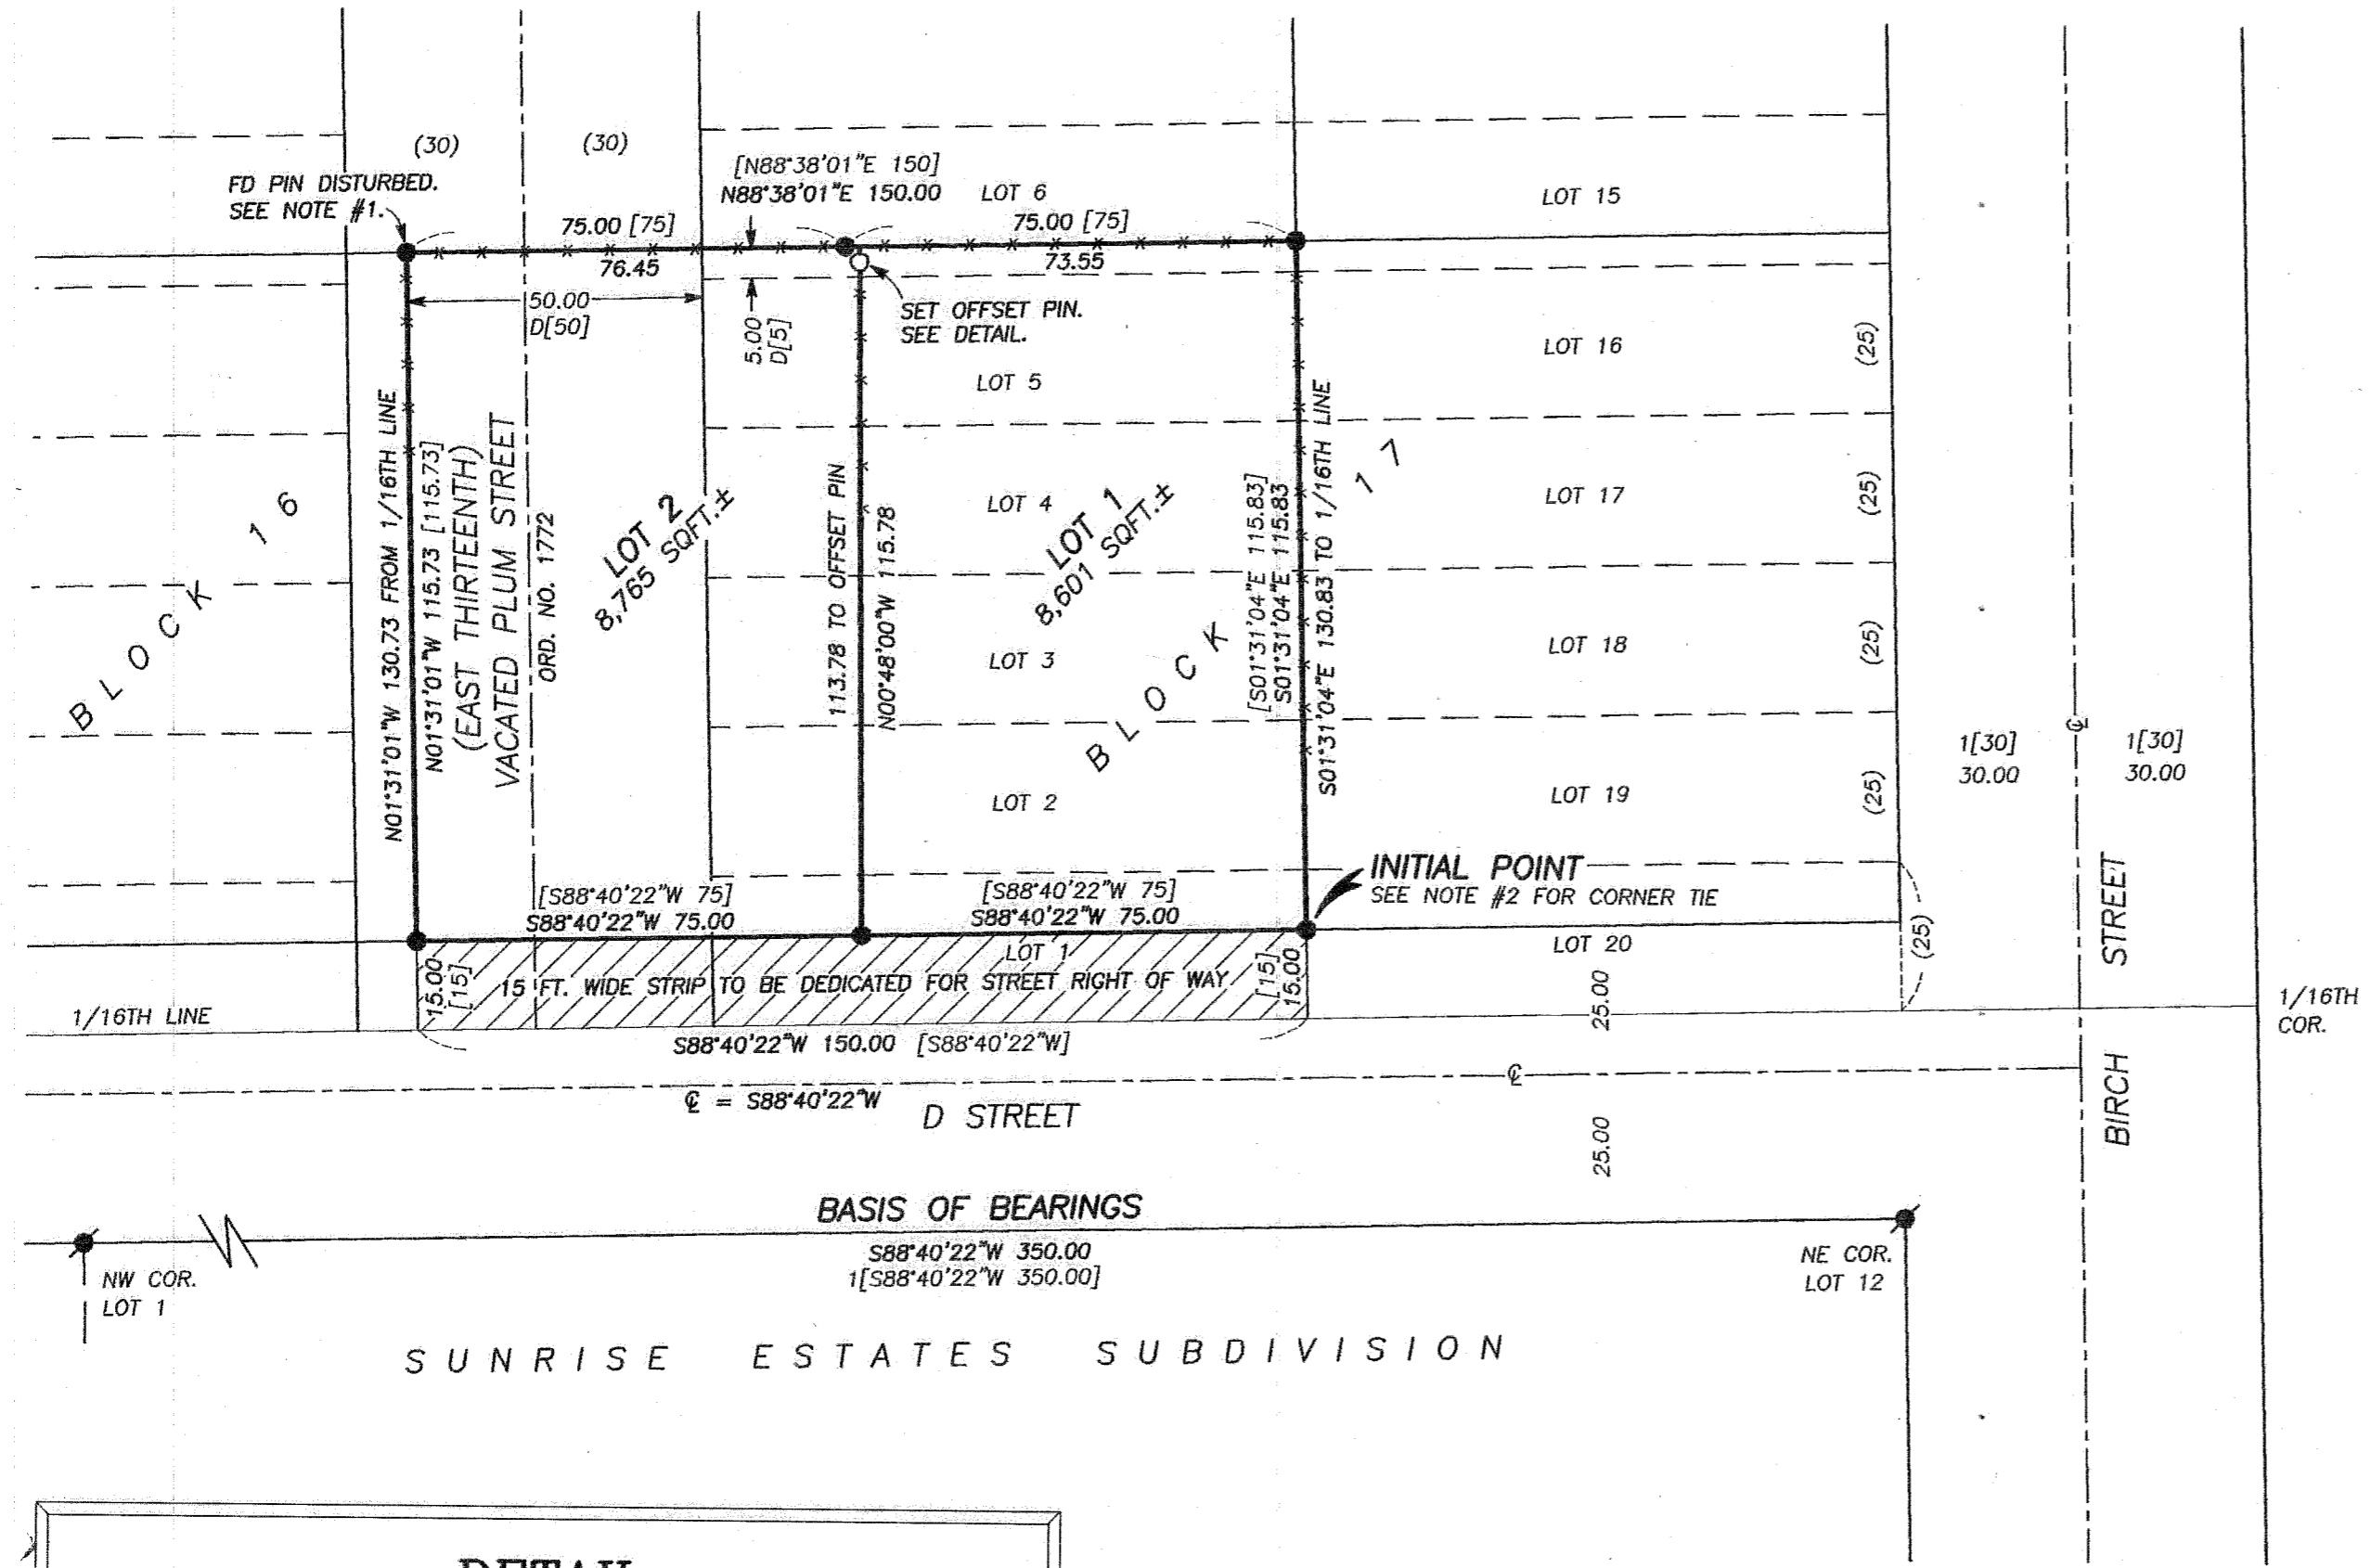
(30)

(30)

FD PIN DISTURBED. SEE NOTE #1.

[N88°38'01"E 150]
N88°38'01"E 150.00

LOT 6

LOT 15

75.00 [75]

75.00 [75]

76.45

73.55

50.00
D[50]

5.00
D[5]

SET OFFSET PIN. SEE DETAIL.

LOT 16

(25)

LOT 5

N01°31'01"W 130.73 FROM 1/16TH LINE

N01°31'01"W 115.73 [115.73]

(EAST THIRTEENTH)
VACATED PLUM STREET

ORD. NO. 1772

LOT 2
8,765 SQFT.±

113.78 TO OFFSET PIN

N00°48'00"W 115.78

LOT 4

LOT 1
8,601 SQFT.±

[S01°31'04"E 115.83]
S01°31'04"E 115.83

S01°31'04"E 130.83 TO 1/16TH LINE

LOT 17

(25)

BLOCK 16

LOT 3

BLOCK 17

LOT 18

(25)

1[30]
30.00

1[30]
30.00

LOT 2

LOT 19

(25)

INITIAL POINT
SEE NOTE #2 FOR CORNER TIE

[S88°40'22"W 75]
S88°40'22"W 75.00

[S88°40'22"W 75]
S88°40'22"W 75.00

LOT 1

LOT 20

(25)

STREET

15.00
[15]

15 FT. WIDE STRIP TO BE DEDICATED FOR STREET RIGHT OF WAY

[15]
15.00

25.00

1/16TH LINE

1/16TH COR.

S88°40'22"W 150.00 [S88°40'22"W]

℄ = S88°40'22"W

D STREET

BIRCH

25.00

BASIS OF BEARINGS

S88°40'22"W 350.00
1[S88°40'22"W 350.00]

NW COR.
LOT 1

NE COR.
LOT 12

SUNRISE ESTATES SUBDIVISION

DETAIL